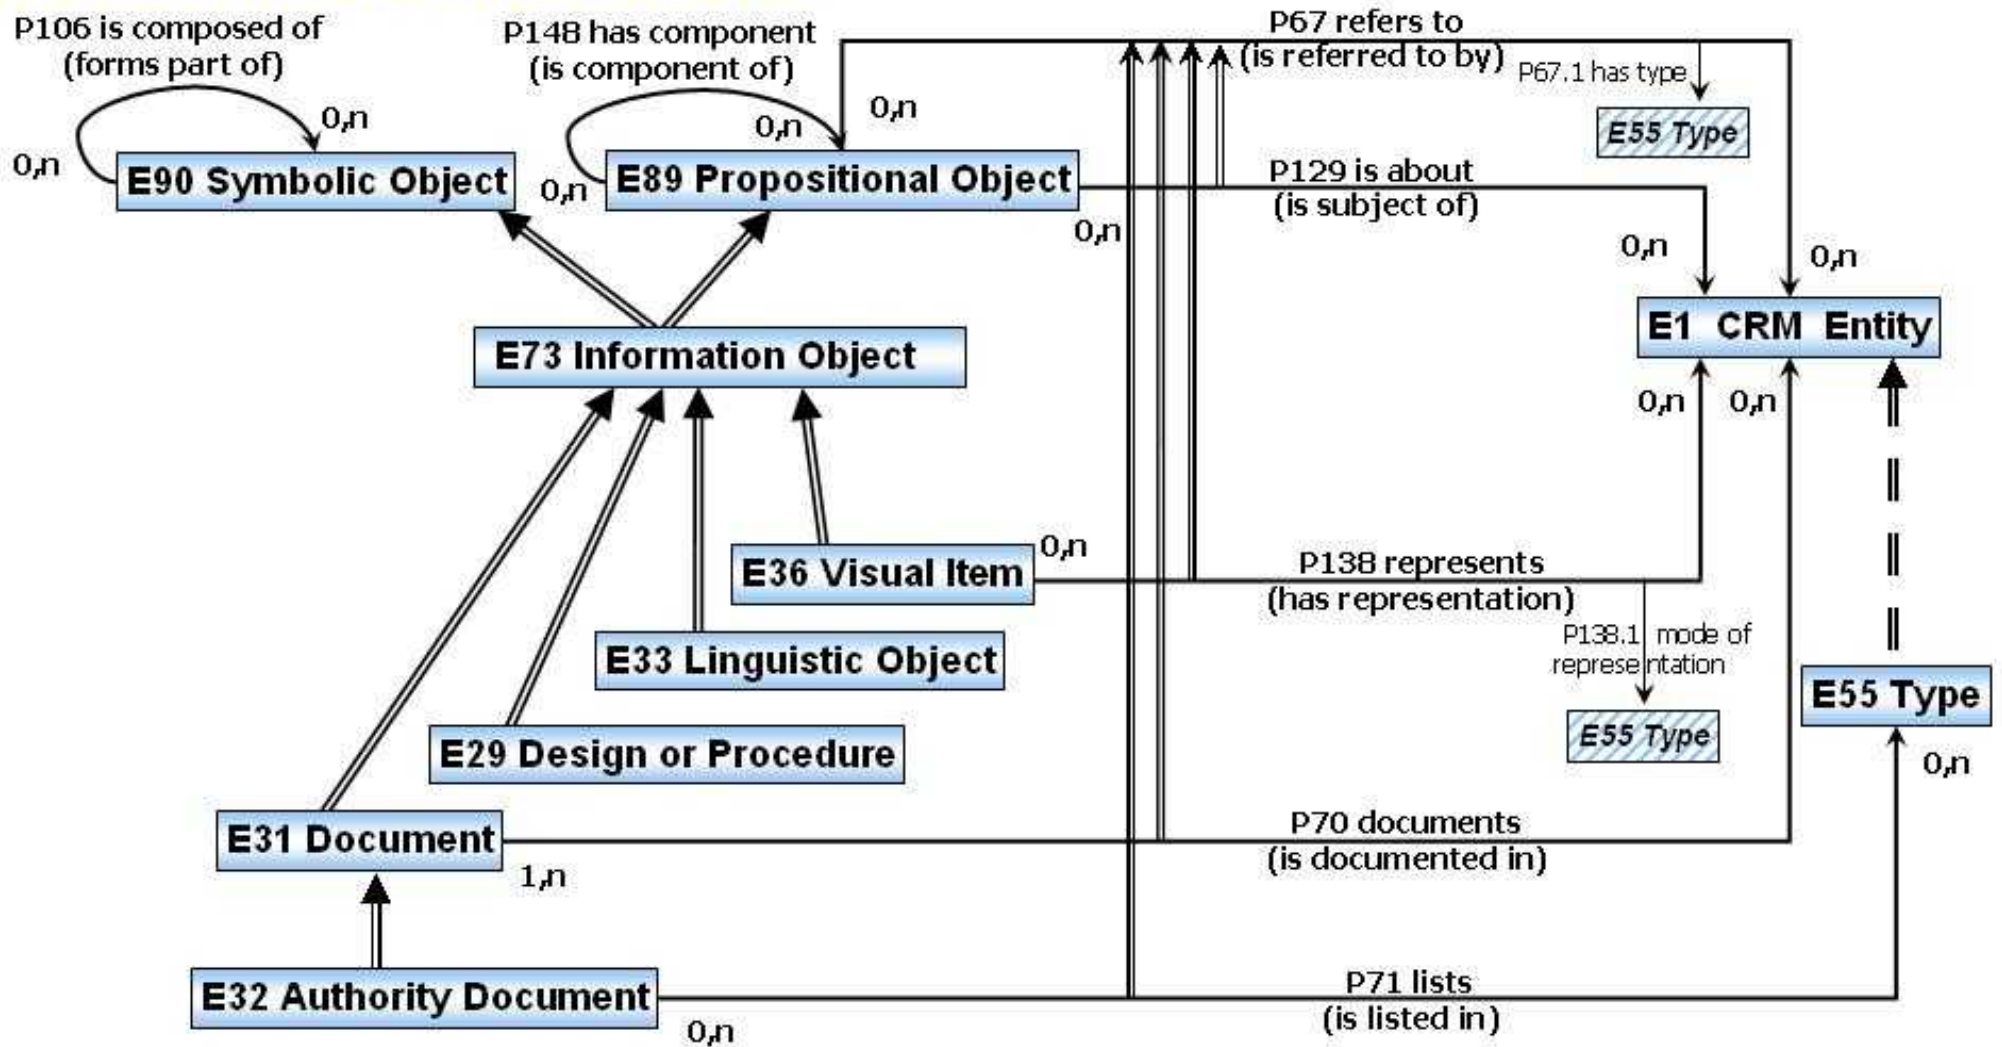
P106 is composed of
(forms part of)

P148 has component
(is component of)

P67 refers to
(is referred to by)

P67.1 has type

E55 Type

0,n

0,n

0,n

0,n

0,n

E90 Symbolic Object

0,n

E89 Propositional Object

P129 is about
(is subject of)

0,n

0,n

0,n

E1 CRM Entity

E73 Information Object

0,n

0,n

E36 Visual Item

0,n

P138 represents
(has representation)

P138.1 mode of representation

E33 Linguistic Object

E55 Type

E55 Type

0,n

E29 Design or Procedure

E31 Document

P70 documents
(is documented in)

1,n

E32 Authority Document

P71 lists
(is listed in)

0,n